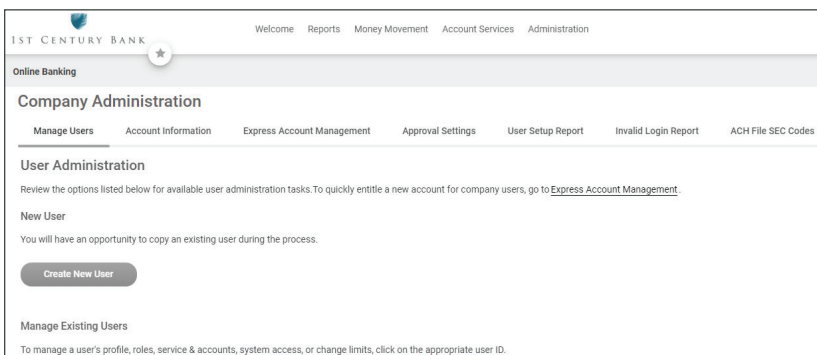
1ST CENTURY BANK

Welcome Reports Money Movement Account Services Administration

Online Banking

Company Administration

Manage Users Account Information Express Account Management Approval Settings User Setup Report Invalid Login Report ACH File SEC Codes

User Administration

Review the options listed below for available user administration tasks.To quickly entitle a new account for company users, go to Express Account Management .

New User

You will have an opportunity to copy an existing user during the process.

Create New User

Manage Existing Users

To manage a user's profile, roles, service & accounts, system access, or change limits, click on the appropriate user ID.